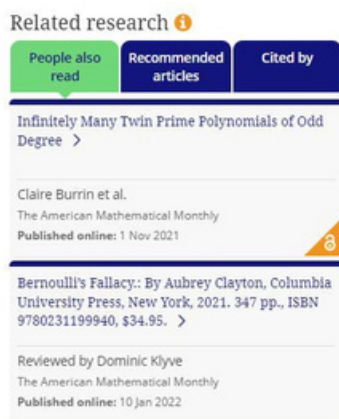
Related research

People also read

Recommended articles

Cited by

Infinitely Many Twin Prime Polynomials of Odd Degree >

Claire Burrin et al.

The American Mathematical Monthly

Published online: 1 Nov 2021

Bernoulli's Fallacy.: By Aubrey Clayton, Columbia University Press, New York, 2021. 347 pp., ISBN 9780231199940, $34.95. >

Reviewed by Dominic Klyve

The American Mathematical Monthly

Published online: 10 Jan 2022